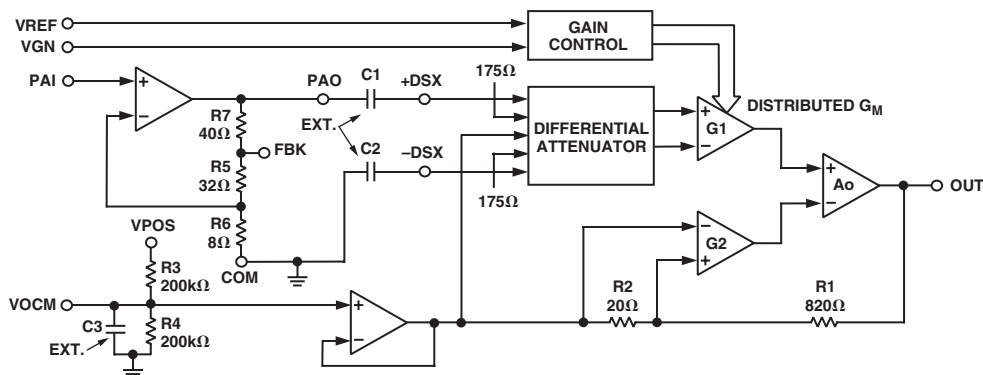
VREF
VGN
GAIN CONTROL
PAI
+
−
PAO
C1
+DSX
175Ω
R7
40Ω
EXT.
DIFFERENTIAL ATTENUATOR
+
G1
−
DISTRIBUTED $G_M$
R5
32Ω
FBK
C2
−DSX
175Ω
+
Ao
−
OUT
R6
8Ω
VPOS
−
G2
+
COM
R3
200kΩ
VOCM
+
−
R2
20Ω
R1
820Ω
C3
R4
200kΩ
EXT.